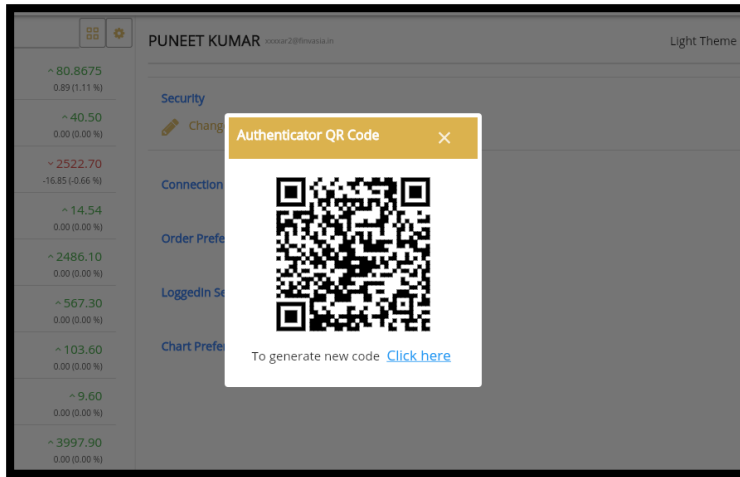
PUNEET KUMAR xxxxar2@finvasia.in

Light Theme

^80.8675
0.89 (1.11 %)

^40.50
0.00 (0.00 %)

˅2522.70
-16.85 (-0.66 %)

^14.54
0.00 (0.00 %)

^2486.10
0.00 (0.00 %)

^567.30
0.00 (0.00 %)

^103.60
0.00 (0.00 %)

^9.60
0.00 (0.00 %)

^3997.90
0.00 (0.00 %)

Security

Chang

Connection

Order Prefe

Loggedin Se

Chart Prefe

Authenticator QR Code

×

To generate new code Click here